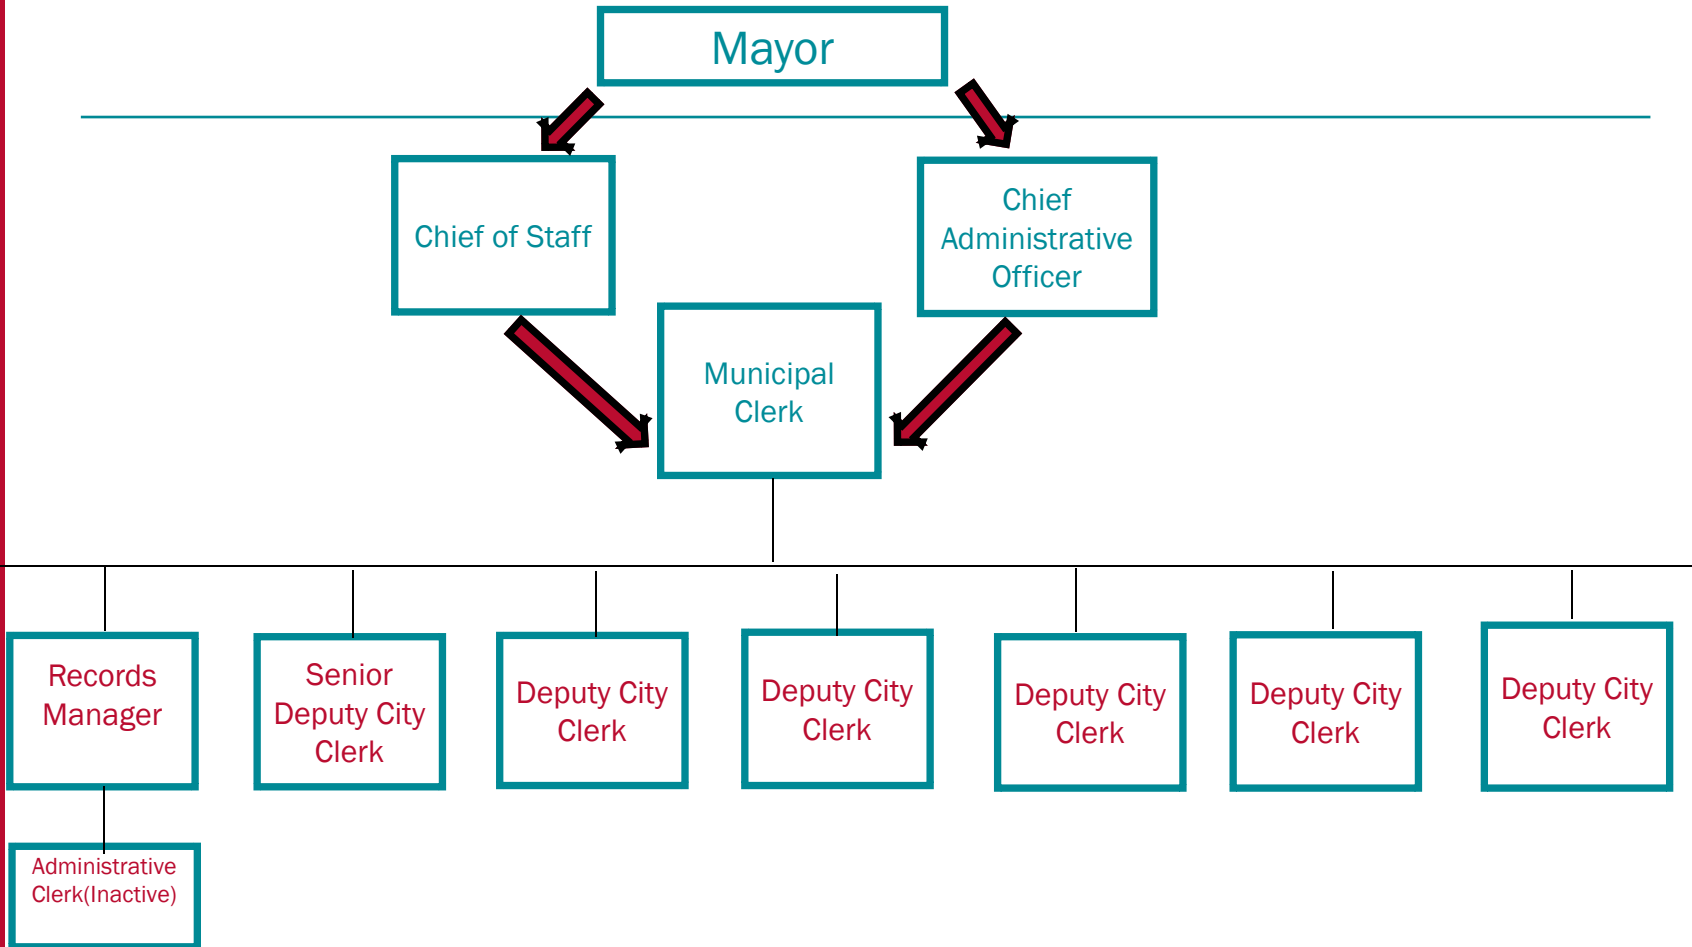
Mayor

Chief of Staff

Chief Administrative Officer

Municipal Clerk

Records Manager

Senior Deputy City Clerk

Deputy City Clerk

Deputy City Clerk

Deputy City Clerk

Deputy City Clerk

Deputy City Clerk

Administrative Clerk(Inactive)